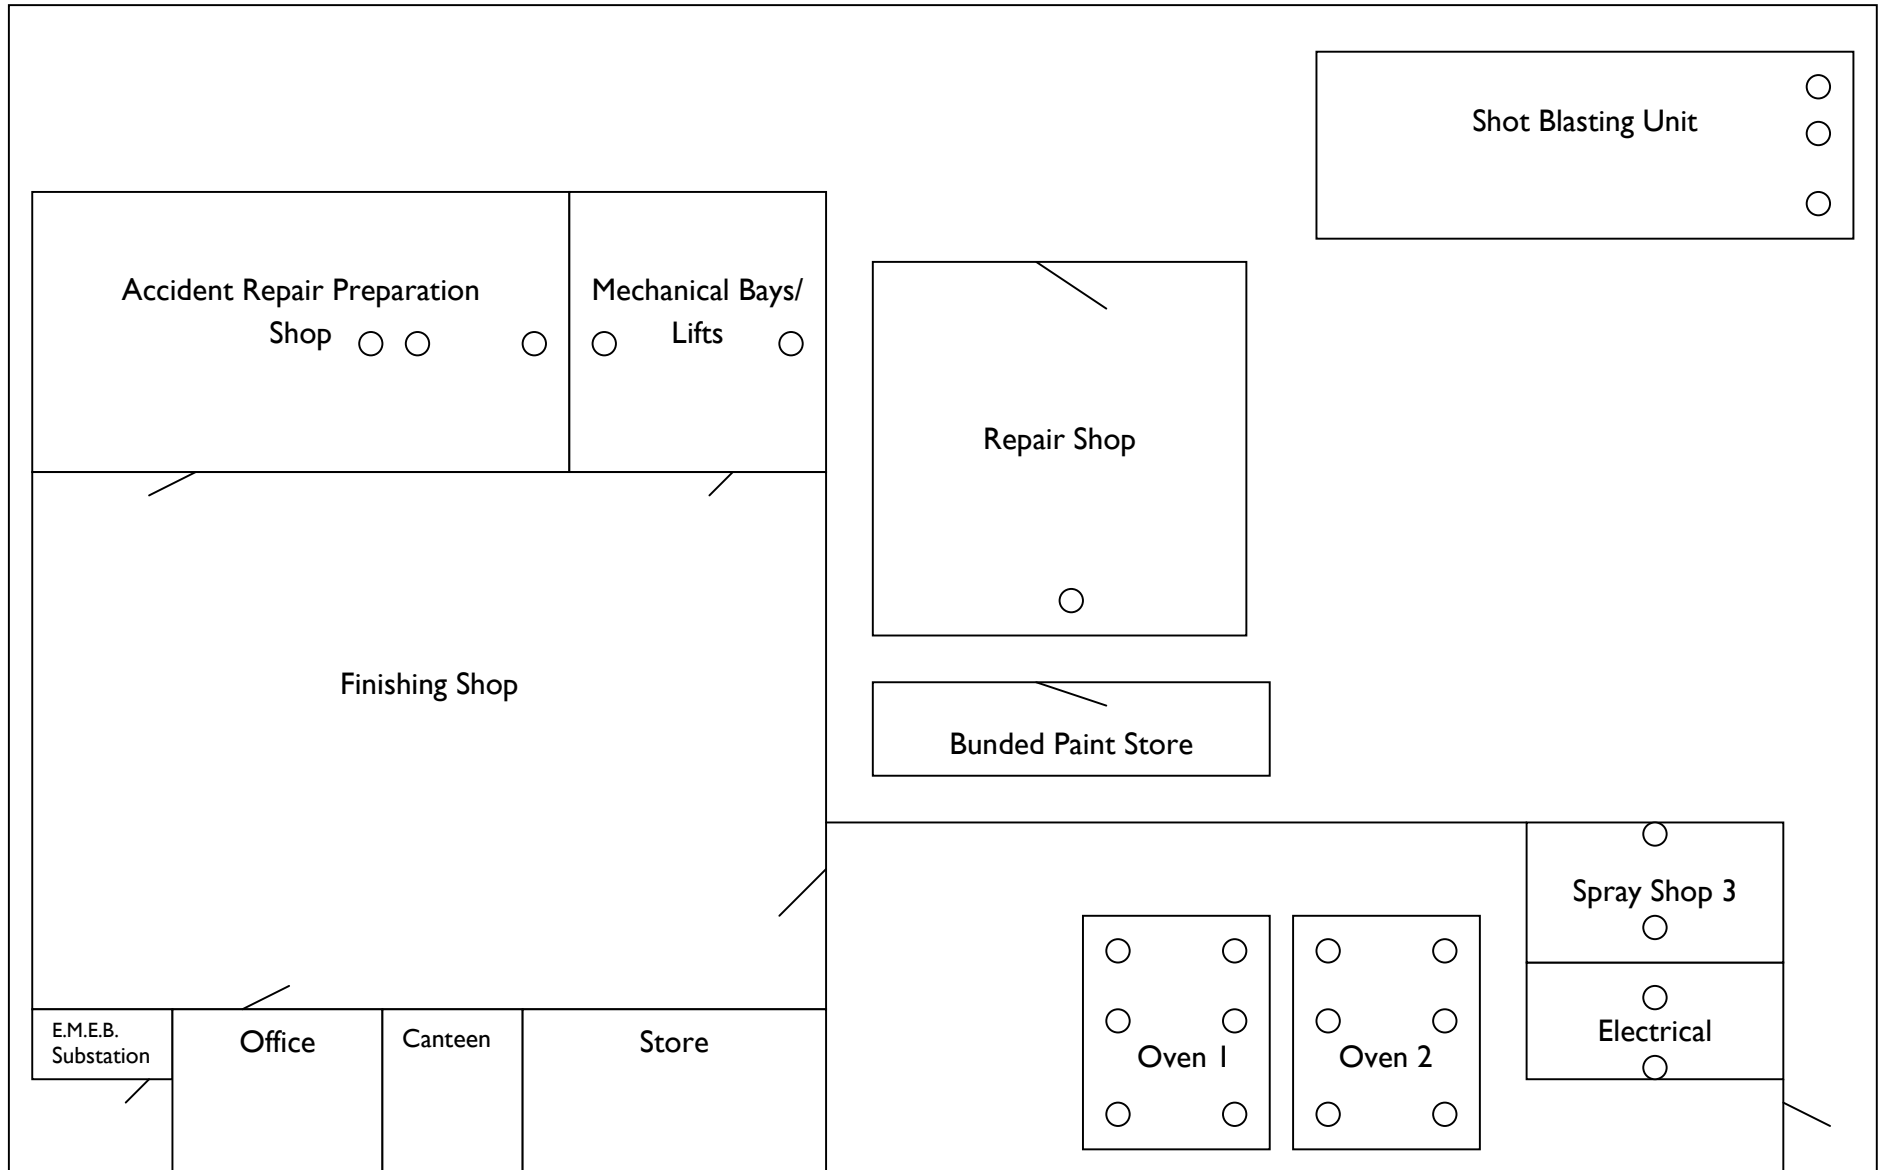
Shot Blasting Unit

Accident Repair Preparation Shop

Mechanical Bays/ Lifts

Repair Shop

Finishing Shop

Bunded Paint Store

Spray Shop 3

Oven 1

Oven 2

Electrical

E.M.E.B. Substation

Office

Canteen

Store